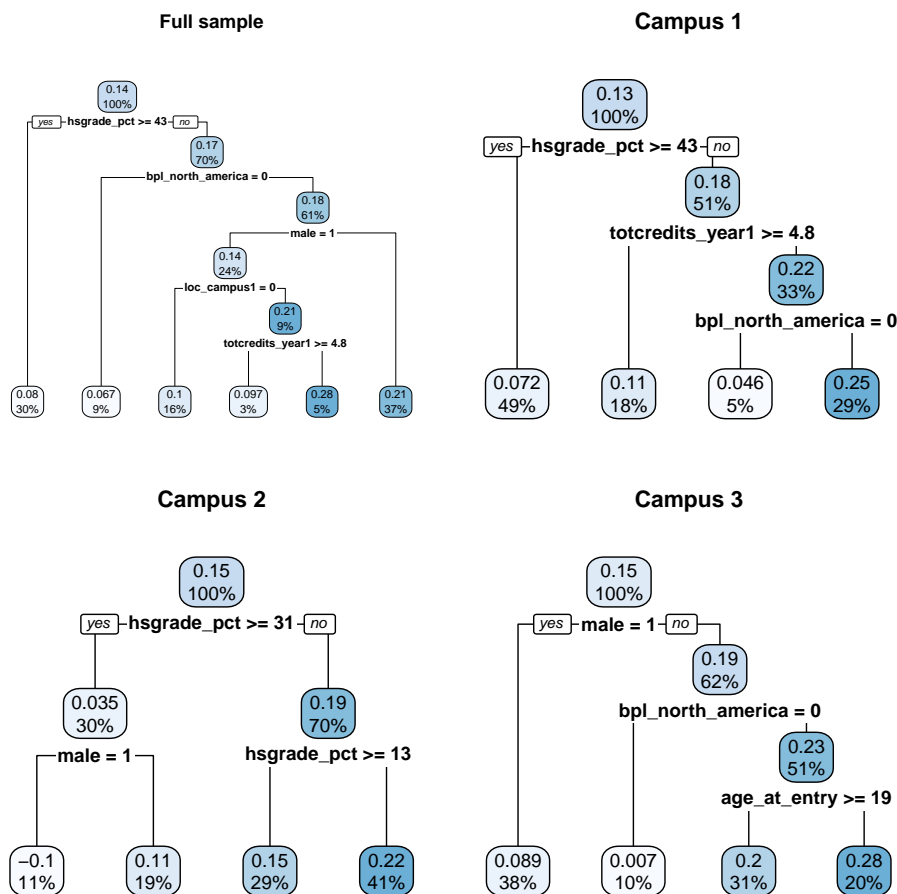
Full sample

0.14
100%

yes hsgrade_pct >= 43 no

0.17
70%

bpl_north_america = 0

0.18
61%

male = 1

0.14
24%

loc_campus1 = 0

0.21
9%

totcredits_year1 >= 4.8

0.08
30%

0.067
9%

0.1
16%

0.097
3%

0.28
5%

0.21
37%

Campus 1

0.13
100%

yes hsgrade_pct >= 43 no

0.18
51%

totcredits_year1 >= 4.8

0.22
33%

bpl_north_america = 0

0.072
49%

0.11
18%

0.046
5%

0.25
29%

Campus 2

0.15
100%

yes hsgrade_pct >= 31 no

0.035
30%

0.19
70%

male = 1

hsgrade_pct >= 13

−0.1
11%

0.11
19%

0.15
29%

0.22
41%

Campus 3

0.15
100%

yes male = 1 no

0.19
62%

bpl_north_america = 0

0.23
51%

age_at_entry >= 19

0.089
38%

0.007
10%

0.2
31%

0.28
20%